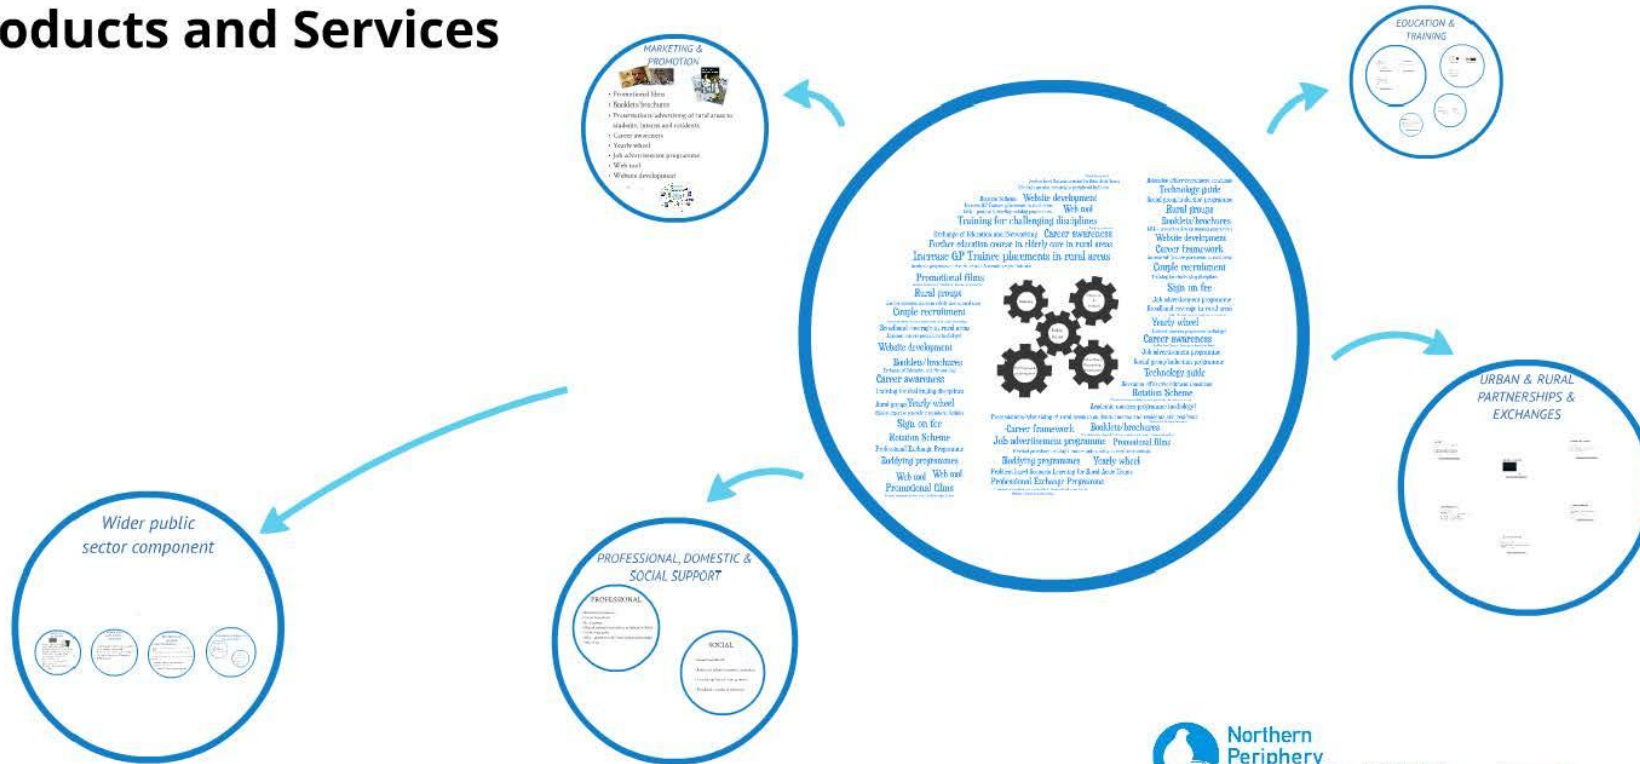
oducts and Services

MARKETING & PROMOTION

• Promotional films
• Booklets/brochures
• Promotional advertising at rural areas to students, interns and residents
• Career awareness
• Yearly wheel
• Job advertisement programme
• Web tool
• Website development

EDUCATION & TRAINING

Website development
Web tool
Training for challenging disciplines
Career awareness
Further education course in elderly care in rural areas
Increase GP Trainee placements in rural areas
Promotional films
Rural groups
Couple recruitment
Website development
Booklets/brochures
Career awareness
Yearly wheel
Sign on fee
Rotation Scheme
Buddying programmes
Web tool
Web tool
Promotional films
Technology guide
Rural groups
Booklets/brochures
Website development
Career framework
Couple recruitment
Sign on fee
Yearly wheel
Career awareness
Technology guide
Rotation Scheme
Career framework
Booklets/brochures
Job advertisement programme
Promotional films
Buddying programmes
Yearly wheel
Professional Exchange Programme

URBAN & RURAL PARTNERSHIPS & EXCHANGES

Wider public sector component

PROFESSIONAL, DOMESTIC & SOCIAL SUPPORT

PROFESSIONAL

SOCIAL

Northern Periphery